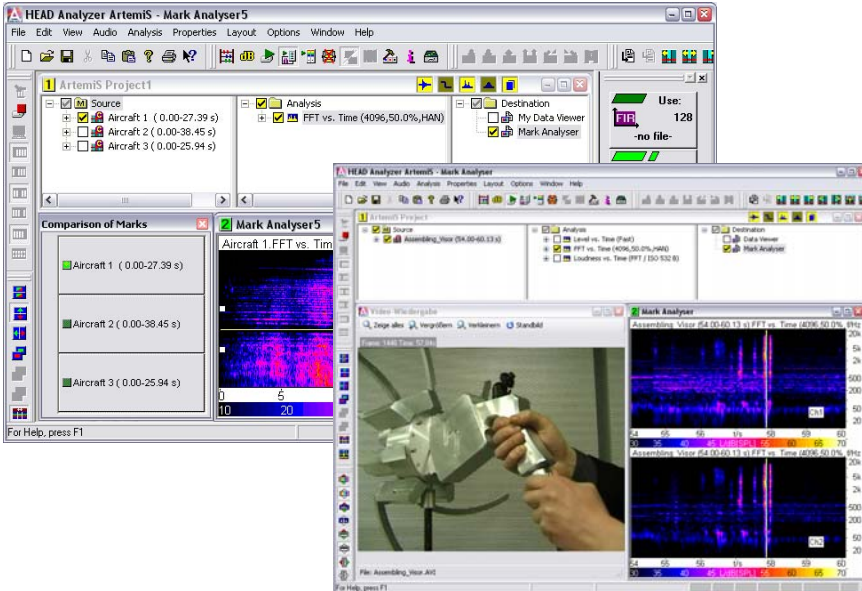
HEAD Analyzer ArtemiS - Mark Analyser5

File Edit View Audio Analysis Properties Layout Options Window Help

1 ArtemiS Project1

Source
Aircraft 1 ( 0.00-27.39 s)
Aircraft 2 ( 0.00-38.45 s)
Aircraft 3 ( 0.00-25.94 s)

Analysis
FFT vs. Time (4096,50.0%,HAN)

Destination
My Data Viewer
Mark Analyser

Use:
FIR
128
-no file-

Comparison of Marks
Aircraft 1 ( 0.00-27.39 s)
Aircraft 2 ( 0.00-38.45 s)
Aircraft 3 ( 0.00-25.94 s)

2 Mark Analyser5
Aircraft 1.FFT vs. Time
0 5
10 20

For Help, press F1

HEAD Analyzer ArtemiS - Mark Analyser

File Edit View Audio Analysis Properties Layout Options Window Help

1 ArtemiS Project

Source
Assembling_Visor (54.00-60.13 s)

Analysis
Level vs. Time (Fast)
FFT vs. Time (4096,50.0%,HAN)
Loudness vs. Time (FFT / ISO 532 B)

Destination
Data Viewer
Mark Analyser

Video-Wiedergabe
Zeige alles Vergrößern Verkleinern Standbild
Frame: 1446 Time: 57.84s

File: Assembling_Visor.AVI

2 Mark Analyser
Assembling_Visor (54.00-60.13 s) FFT vs. Time (4096,50.0%,HAN)
f/Hz
20k
5k
2k
500
200
50
20
Ch1
54 55 56 t/s 58 59 60
30 35 40 45 L/dB[SPL] 55 60 65 70

Assembling_Visor (54.00-60.13 s) FFT vs. Time (4096,50.0%,HAN)
f/Hz
20k
5k
2k
500
200
50
20
Ch2
54 55 56 t/s 58 59 60
30 35 40 45 L/dB[SPL] 55 60 65 70

For Help, press F1